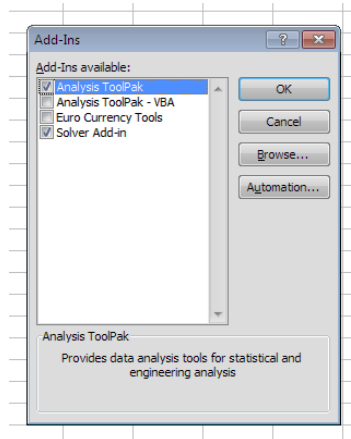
Add-Ins

Add-Ins available:

Analysis ToolPak
Analysis ToolPak - VBA
Euro Currency Tools
Solver Add-in

OK

Cancel

Browse...

Automation...

Analysis ToolPak

Provides data analysis tools for statistical and engineering analysis